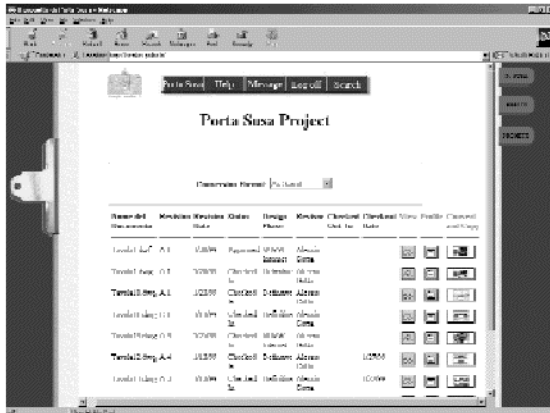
Benvenuti di Porta Susa - Netscape

Porta Susa | Help | Message | Log off | Search

Porta Susa Project

Conversion Format: As Saved

| Name of Document | Revision | Revision Date | Status | Design Phase | Reviewer | Checked Out To | Checkout Date | View | Profile | Convert and Copy |
|---|---|---|---|---|---|---|---|---|---|---|
| Tavola1.dwg | 0.3 | 1/20/99 | Approved | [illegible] | Alessio Sorra | | | | | |
| Tavola1.dwg | 0.2 | 1/20/99 | Checked In | Definitivo | Alessio Sorra | | | | | |
| Tavola1.dwg | A.1 | 1/21/99 | Checked In | Definitivo | Alessio Sorra | | | | | |
| Tavola1.dwg | 0.1 | 1/1/99 | Checked In | Definitivo | Alessio Sorra | | | | | |
| Tavola1.dwg | 0.3 | 1/20/99 | Checked In | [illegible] | Alessio Sorra | | | | | |
| Tavola1.dwg | A.4 | 1/21/99 | Checked In | Definitivo | Alessio Sorra | | 1/25/99 | | | |
| Tavola1.dwg | 0.1 | 1/1/99 | Checked In | Definitivo | Alessio Sorra | | 1/25/99 | | | |